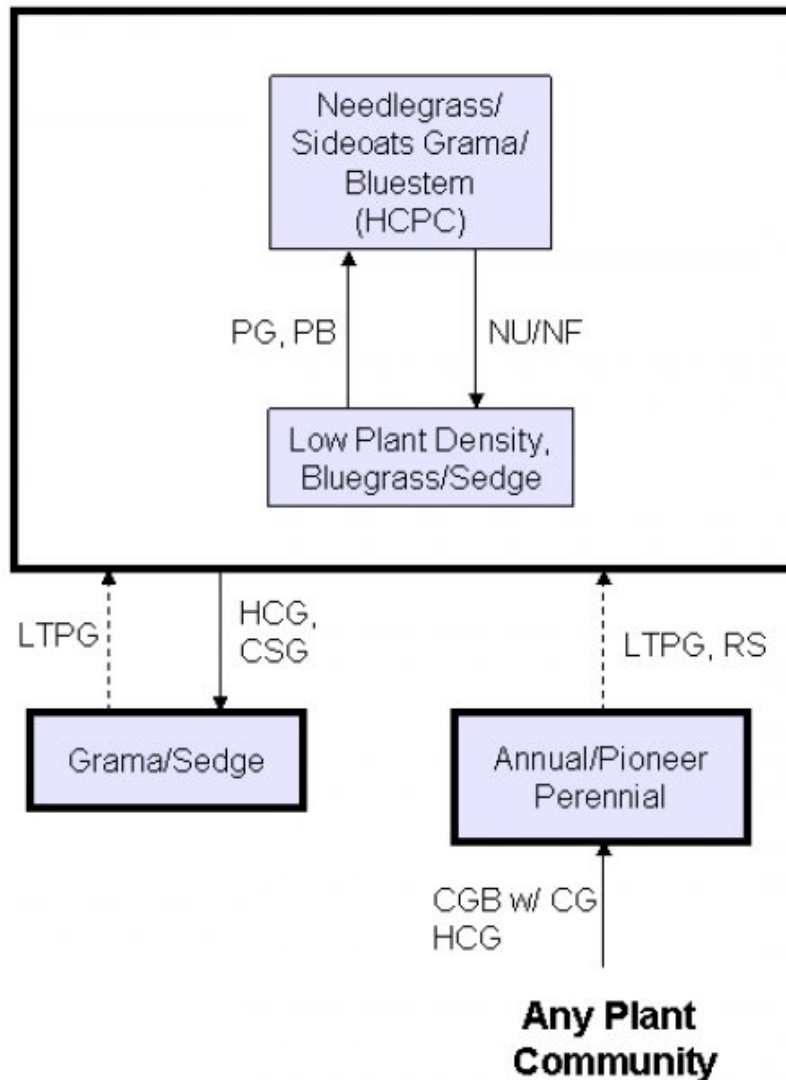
Needlegrass/ Sideoats Grama/ Bluestem (HCPC)

PG, PB

NU/NF

Low Plant Density, Bluegrass/Sedge

LTPG

HCG, CSG

LTPG, RS

Grama/Sedge

Annual/Pioneer Perennial

CGB w/ CG HCG

**Any Plant Community**